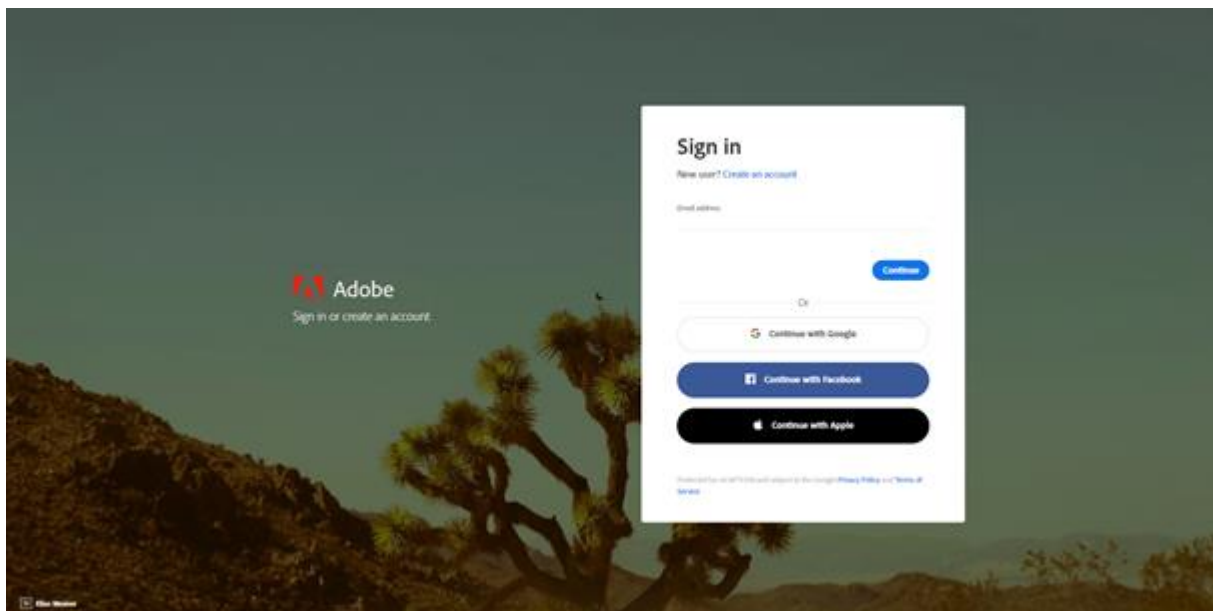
Adobe
Sign in or create an account

Sign in
New user? Create an account

Email address

Continue

Or

Continue with Google

Continue with Facebook

Continue with Apple

Protected by reCAPTCHA and subject to the Google Privacy Policy and Terms of Service.

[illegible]